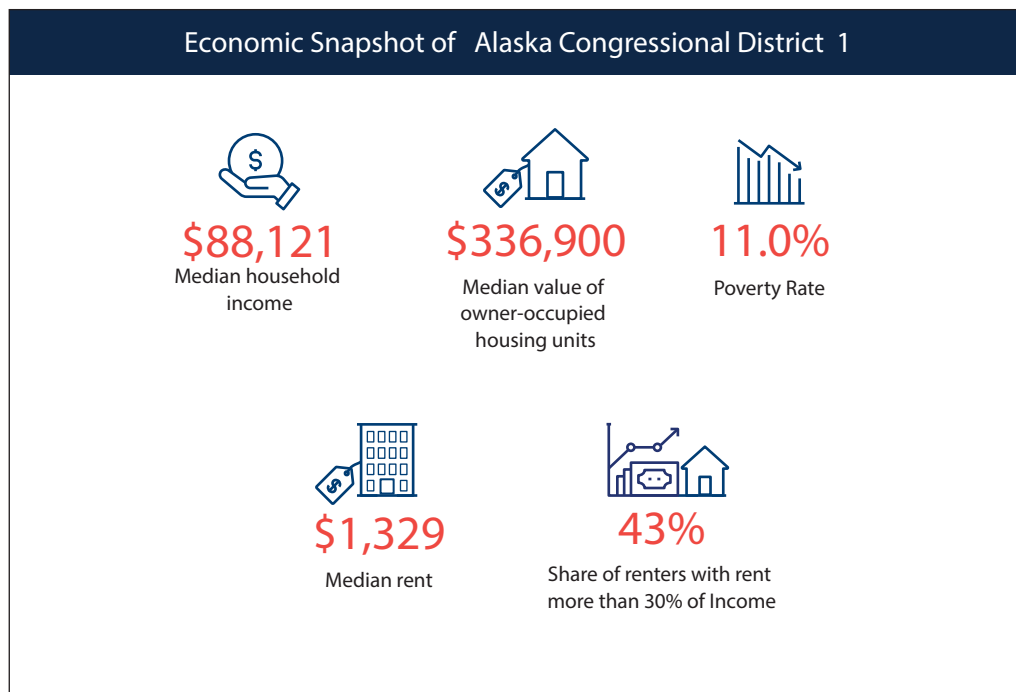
Economic Snapshot of Alaska Congressional District 1

$88,121
Median household income

$336,900
Median value of owner-occupied housing units

11.0%
Poverty Rate

$1,329
Median rent

43%
Share of renters with rent more than 30% of Income